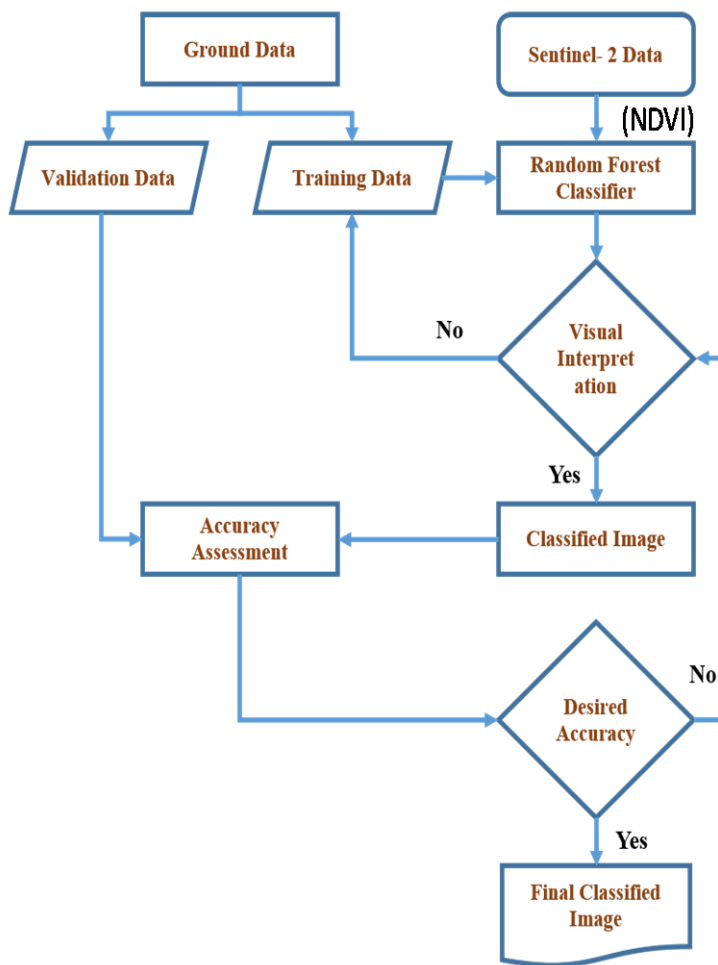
Ground Data

Sentinel- 2 Data

(NDVI)

Validation Data

Training Data

Random Forest Classifier

No

Visual Interpret ation

Yes

Accuracy Assessment

Classified Image

No

Desired Accuracy

Yes

Final Classified Image